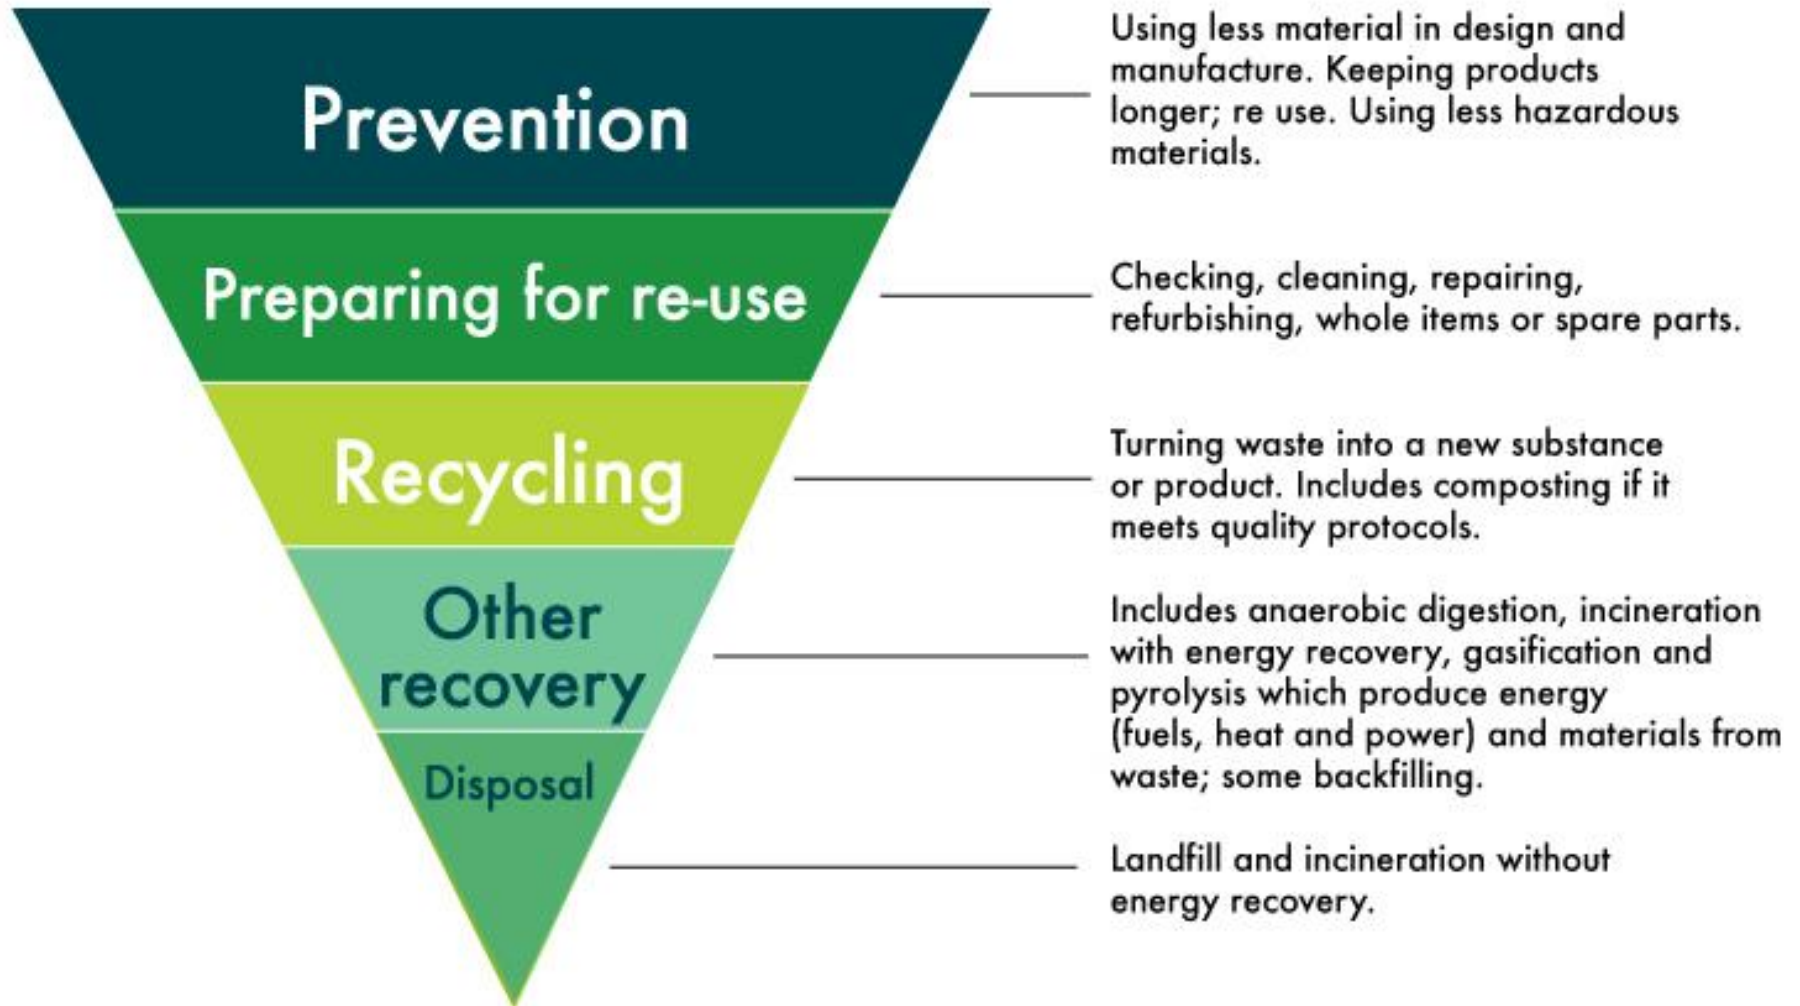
Prevention

Using less material in design and manufacture. Keeping products longer; re use. Using less hazardous materials.

Preparing for re-use

Checking, cleaning, repairing, refurbishing, whole items or spare parts.

Recycling

Turning waste into a new substance or product. Includes composting if it meets quality protocols.

Other recovery

Includes anaerobic digestion, incineration with energy recovery, gasification and pyrolysis which produce energy (fuels, heat and power) and materials from waste; some backfilling.

Disposal

Landfill and incineration without energy recovery.